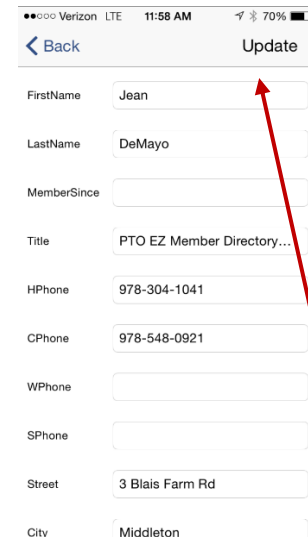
●●○○○ Verizon LTE 11:58 AM 70%

< Back

Update

FirstName Jean

LastName DeMayo

MemberSince

Title PTO EZ Member Directory...

HPhone 978-304-1041

CPhone 978-548-0921

WPhone

SPhone

Street 3 Blais Farm Rd

City Middleton